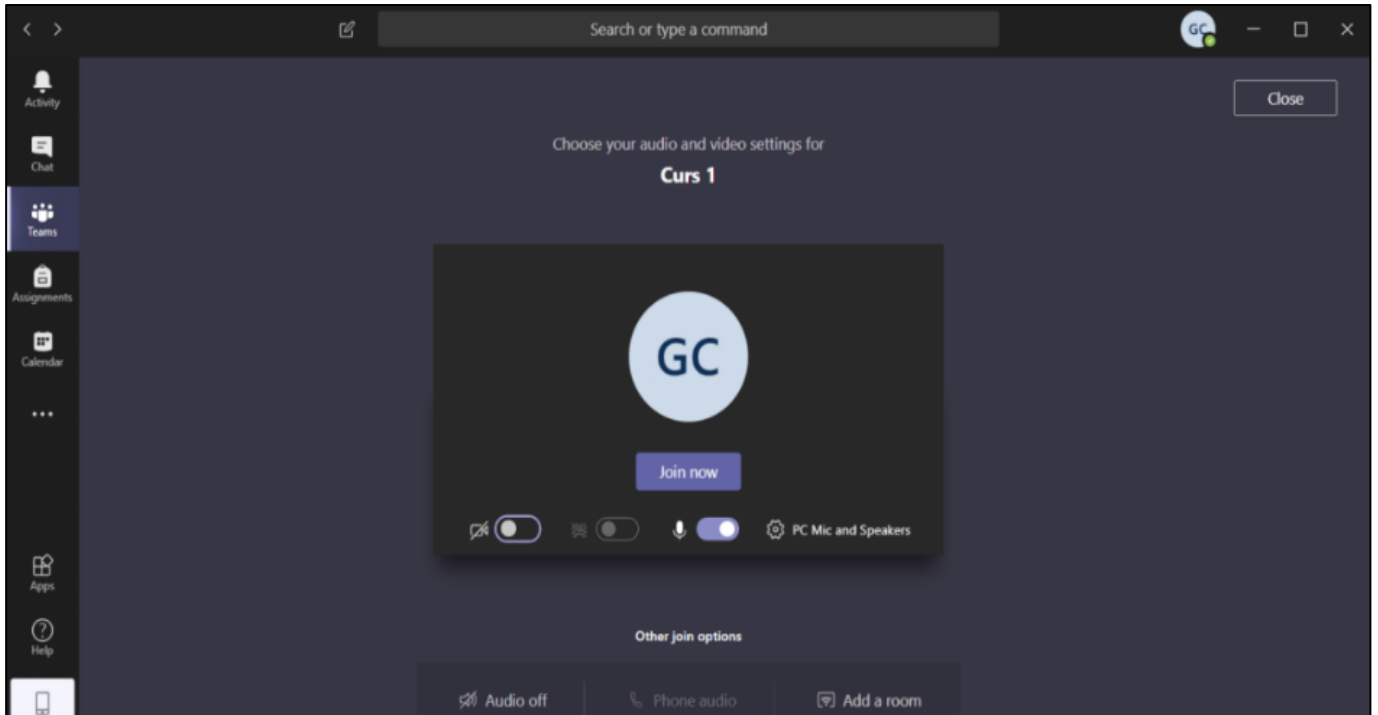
Search or type a command

GC

Activity

Chat

Teams

Assignments

Calendar

...

Apps

Help

Close

Choose your audio and video settings for

Curs 1

GC

Join now

PC Mic and Speakers

Other join options

Audio off

Phone audio

Add a room